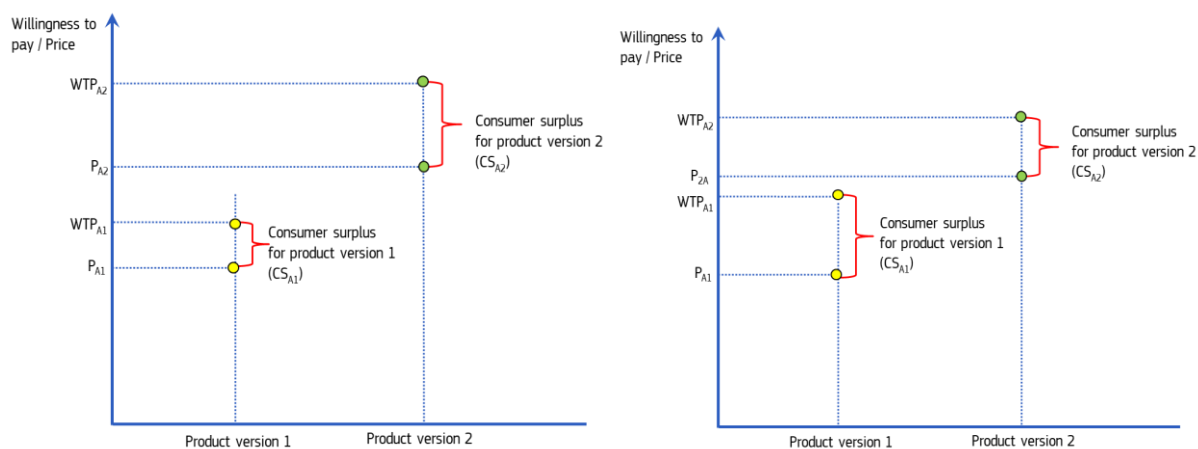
Willingness to pay / Price

$WTP_{A2}$

Consumer surplus for product version 2 ($CS_{A2}$)

$P_{A2}$

$WTP_{A1}$

Consumer surplus for product version 1 ($CS_{A1}$)

$P_{A1}$

Product version 1

Product version 2

Willingness to pay / Price

$WTP_{A2}$

Consumer surplus for product version 2 ($CS_{A2}$)

$P_{2A}$

$WTP_{A1}$

Consumer surplus for product version 1 ($CS_{A1}$)

$P_{A1}$

Product version 1

Product version 2